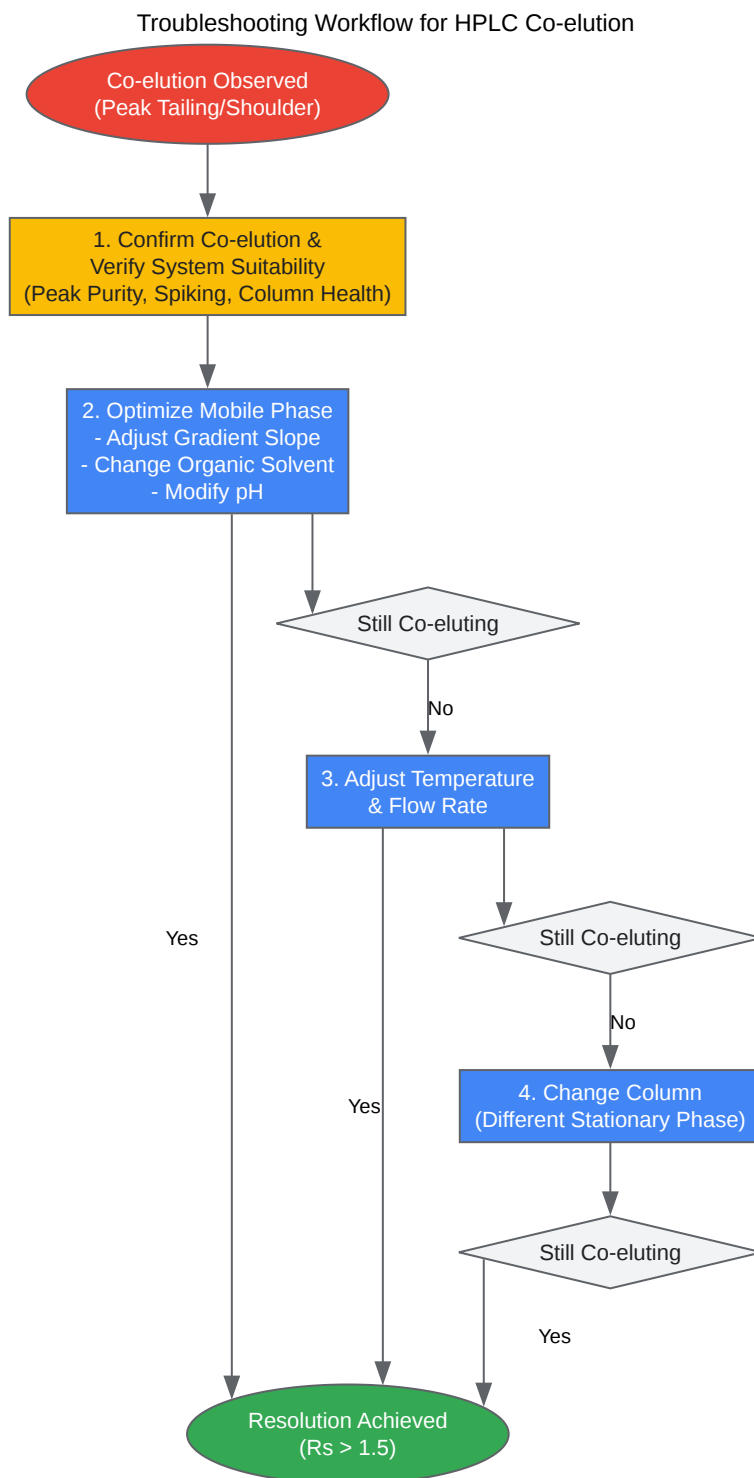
Troubleshooting Workflow for HPLC Co-elution

Co-elution Observed
(Peak Tailing/Shoulder)

1. Confirm Co-elution &
Verify System Suitability
(Peak Purity, Spiking, Column Health)

2. Optimize Mobile Phase
- Adjust Gradient Slope
- Change Organic Solvent
- Modify pH

Still Co-eluting

No

3. Adjust Temperature
& Flow Rate

Yes

Still Co-eluting

No

4. Change Column
(Different Stationary Phase)

Yes

Still Co-eluting

Yes

Resolution Achieved
(Rs > 1.5)